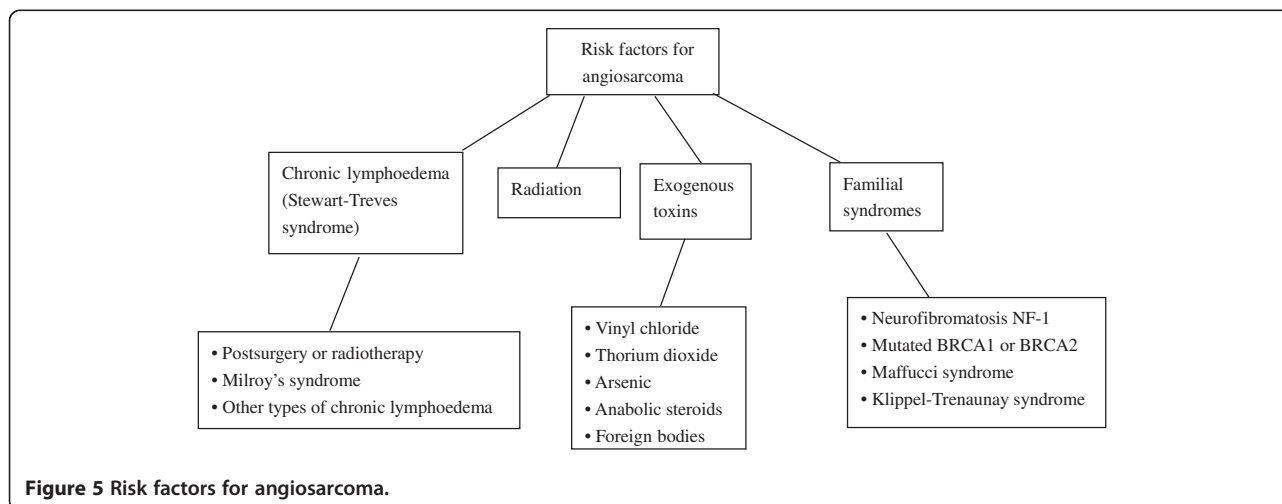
Risk factors for angiosarcoma

Chronic lymphoedema (Stewart-Treves syndrome)

Radiation

Exogenous toxins

Familial syndromes

• Postsurgery or radiotherapy
• Milroy's syndrome
• Other types of chronic lymphoedema

• Vinyl chloride
• Thorium dioxide
• Arsenic
• Anabolic steroids
• Foreign bodies

• Neurofibromatosis NF-1
• Mutated BRCA1 or BRCA2
• Maffucci syndrome
• Klippel-Trenaunay syndrome

Figure 5 Risk factors for angiosarcoma.